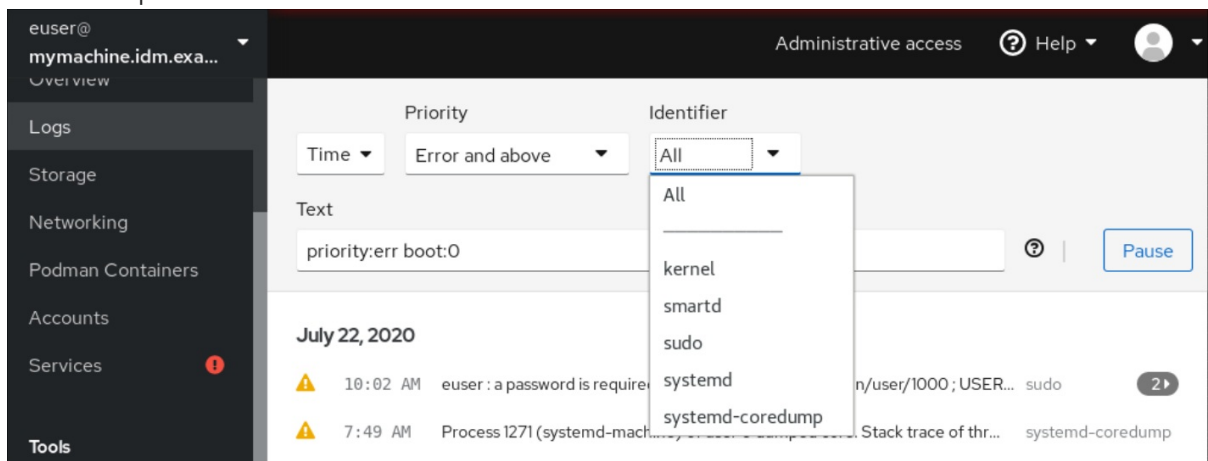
euser@
mymachine.idm.exa...

Administrative access Help

Overview
Logs
Storage
Networking
Podman Containers
Accounts
Services

Tools

Priority
Identifier

Time
Error and above
All

All
————————
kernel
smartd
sudo
systemd
systemd-coredump

Text

priority:err boot:0

Pause

July 22, 2020

10:02 AM euser : a password is require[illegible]n/user/1000 ; USER... sudo 2

7:49 AM Process 1271 (systemd-mach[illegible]. Stack trace of thr... systemd-coredump